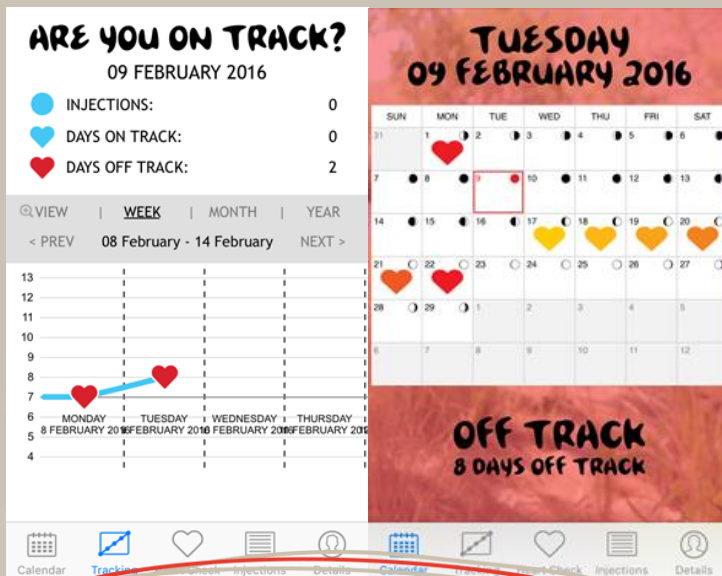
ARE YOU ON TRACK?
09 FEBRUARY 2016

INJECTIONS: 0
DAYS ON TRACK: 0
DAYS OFF TRACK: 2

VIEW | WEEK | MONTH | YEAR
< PREV 08 February - 14 February NEXT >

13
12
11
10
9
8
7
6
5
4

MONDAY 8 FEBRUARY 2016
TUESDAY 9 FEBRUARY 2016
WEDNESDAY 10 FEBRUARY 2016
THURSDAY 11 FEBRUARY 2016

Calendar Tracking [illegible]Check Injections Details

TUESDAY
09 FEBRUARY 2016

| SUN | MON | TUE | WED | THU | FRI | SAT |
|---|---|---|---|---|---|---|
| 31 | 1 | 2 | 3 | 4 | 5 | 6 |
| 7 | 8 | 9 | 10 | 11 | 12 | 13 |
| 14 | 15 | 16 | 17 | 18 | 19 | 20 |
| 21 | 22 | 23 | 24 | 25 | 26 | 27 |
| 28 | 29 | 1 | 2 | 3 | 4 | 5 |
| 6 | 7 | 8 | 9 | 10 | 11 | 12 |

OFF TRACK
8 DAYS OFF TRACK

Calendar Tracking Heart Check Injections Details